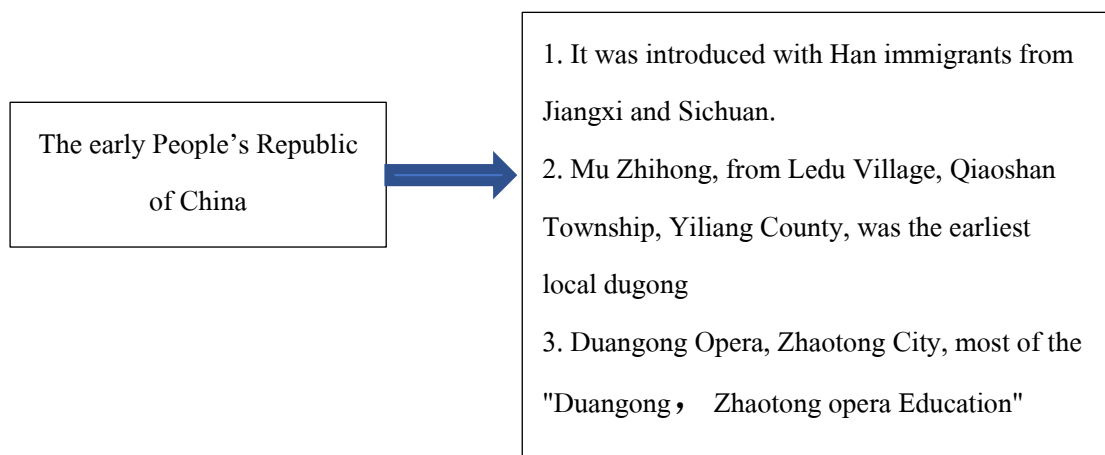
The early People’s Republic of China

1. It was introduced with Han immigrants from Jiangxi and Sichuan.
2. Mu Zhihong, from Ledu Village, Qiaoshan Township, Yiliang County, was the earliest local dugong
3. Duangong Opera, Zhaotong City, most of the "Duangong， Zhaotong opera Education"